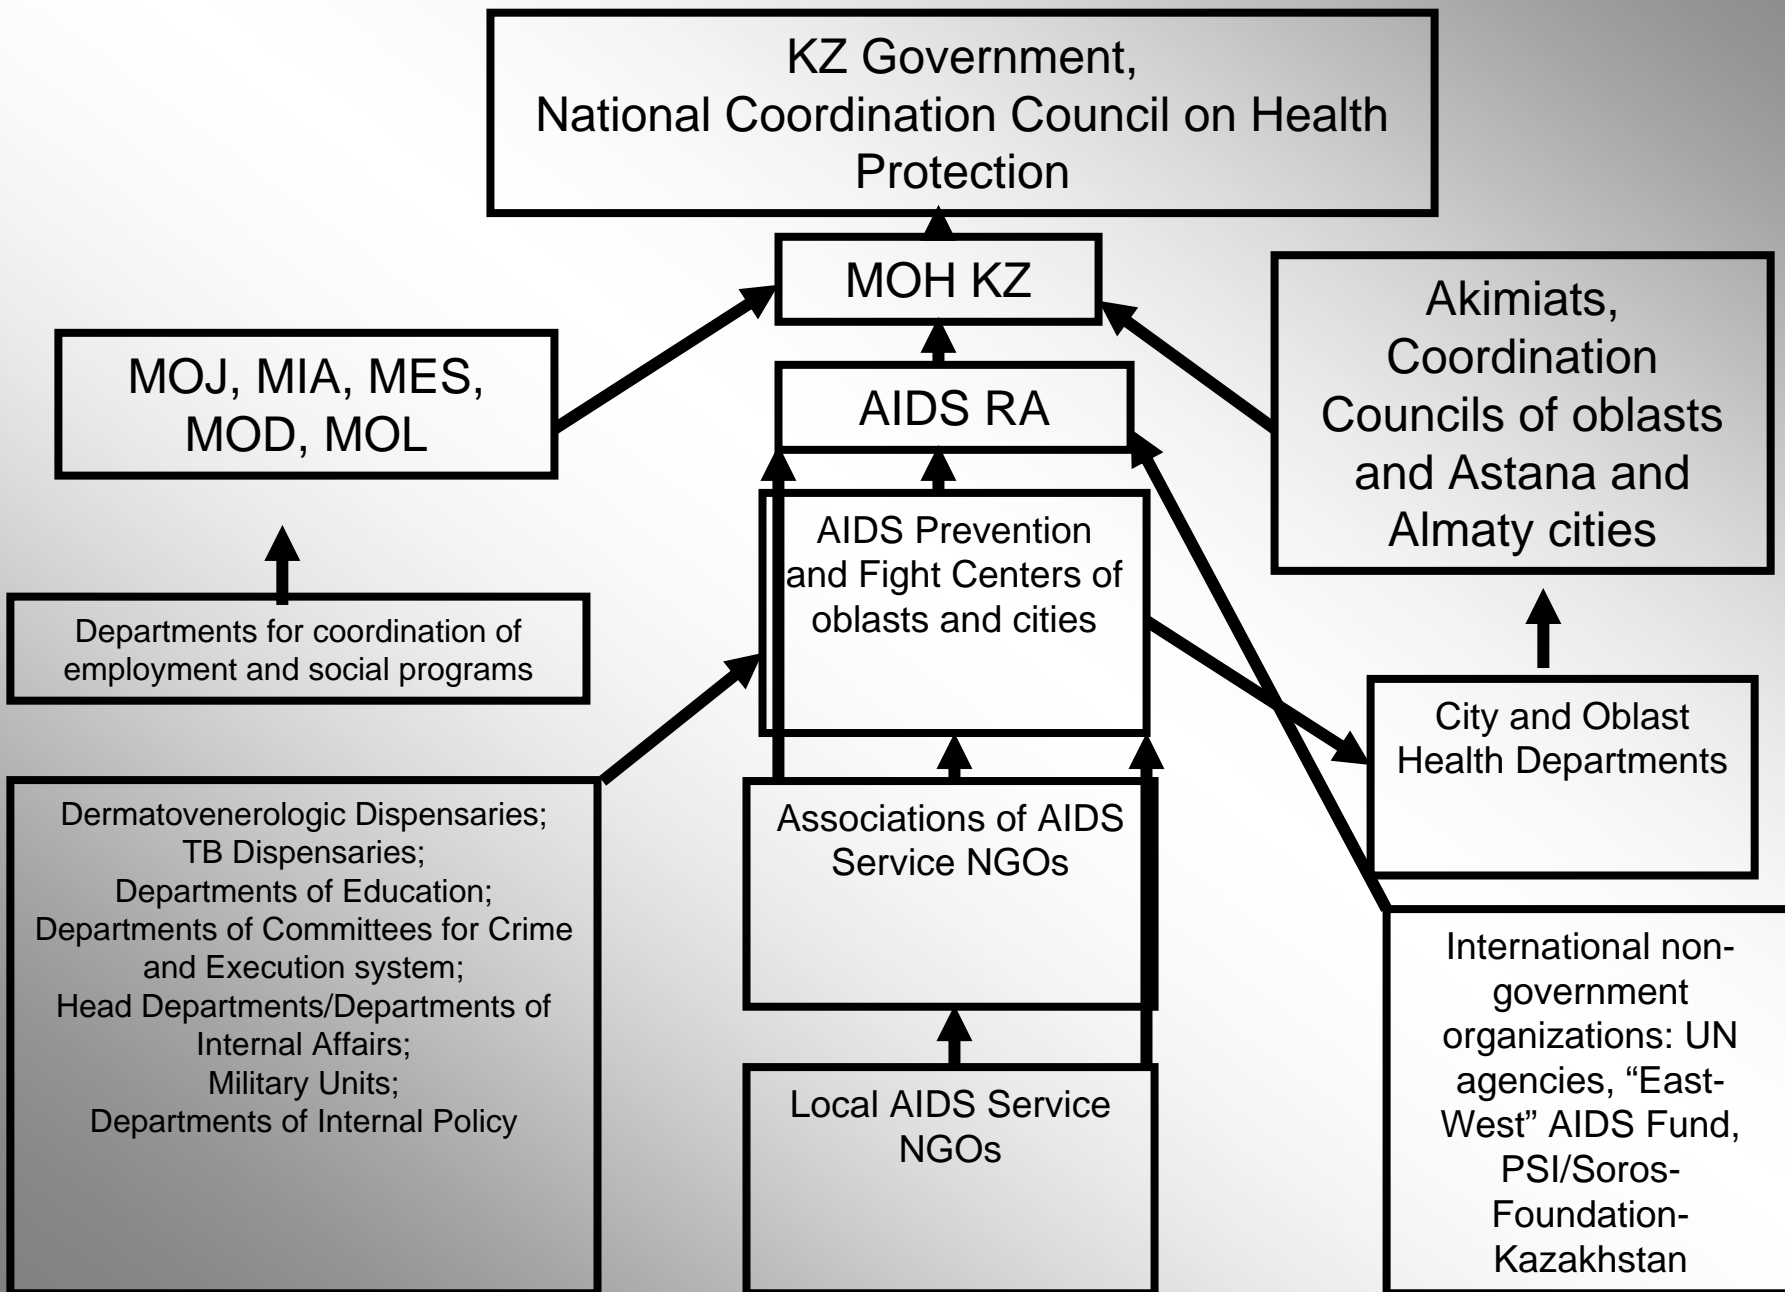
KZ Government, National Coordination Council on Health Protection

MOH KZ

MOJ, MIA, MES, MOD, MOL

AIDS RA

Akimiats, Coordination Councils of oblasts and Astana and Almaty cities

AIDS Prevention and Fight Centers of oblasts and cities

Departments for coordination of employment and social programs

City and Oblast Health Departments

Dermatovenerologic Dispensaries;
TB Dispensaries;
Departments of Education;
Departments of Committees for Crime and Execution system;
Head Departments/Departments of Internal Affairs;
Military Units;
Departments of Internal Policy

Associations of AIDS Service NGOs

International non-government organizations: UN agencies, "East-West" AIDS Fund, PSI/Soros-Foundation-Kazakhstan

Local AIDS Service NGOs